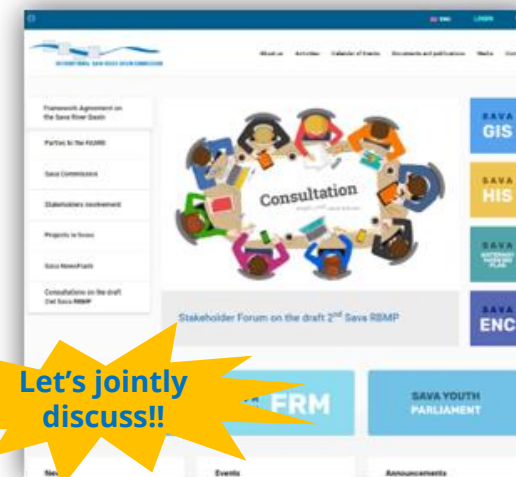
ENG LOGIN

INTERNATIONAL SAVA RIVER BASIN COMMISSION

About us Activities Calendar of Events Documents and publications Media Cont

Framework Agreement on the Sava River Basin

Parties to the FASRB

Sava Commission

Stakeholders involvement

Projects in focus

Sava NewsFlash

Consultations on the draft 2nd Sava RBMP

Consultation

Stakeholder Forum on the draft 2$^{nd}$ Sava RBMP

SAVA GIS

SAVA HIS

SAVA WATERWAY MASTER PLAN

SAVA ENC

Let's jointly discuss!!

FRM

SAVA YOUTH PARLIAMENT

New

Events

Announcements